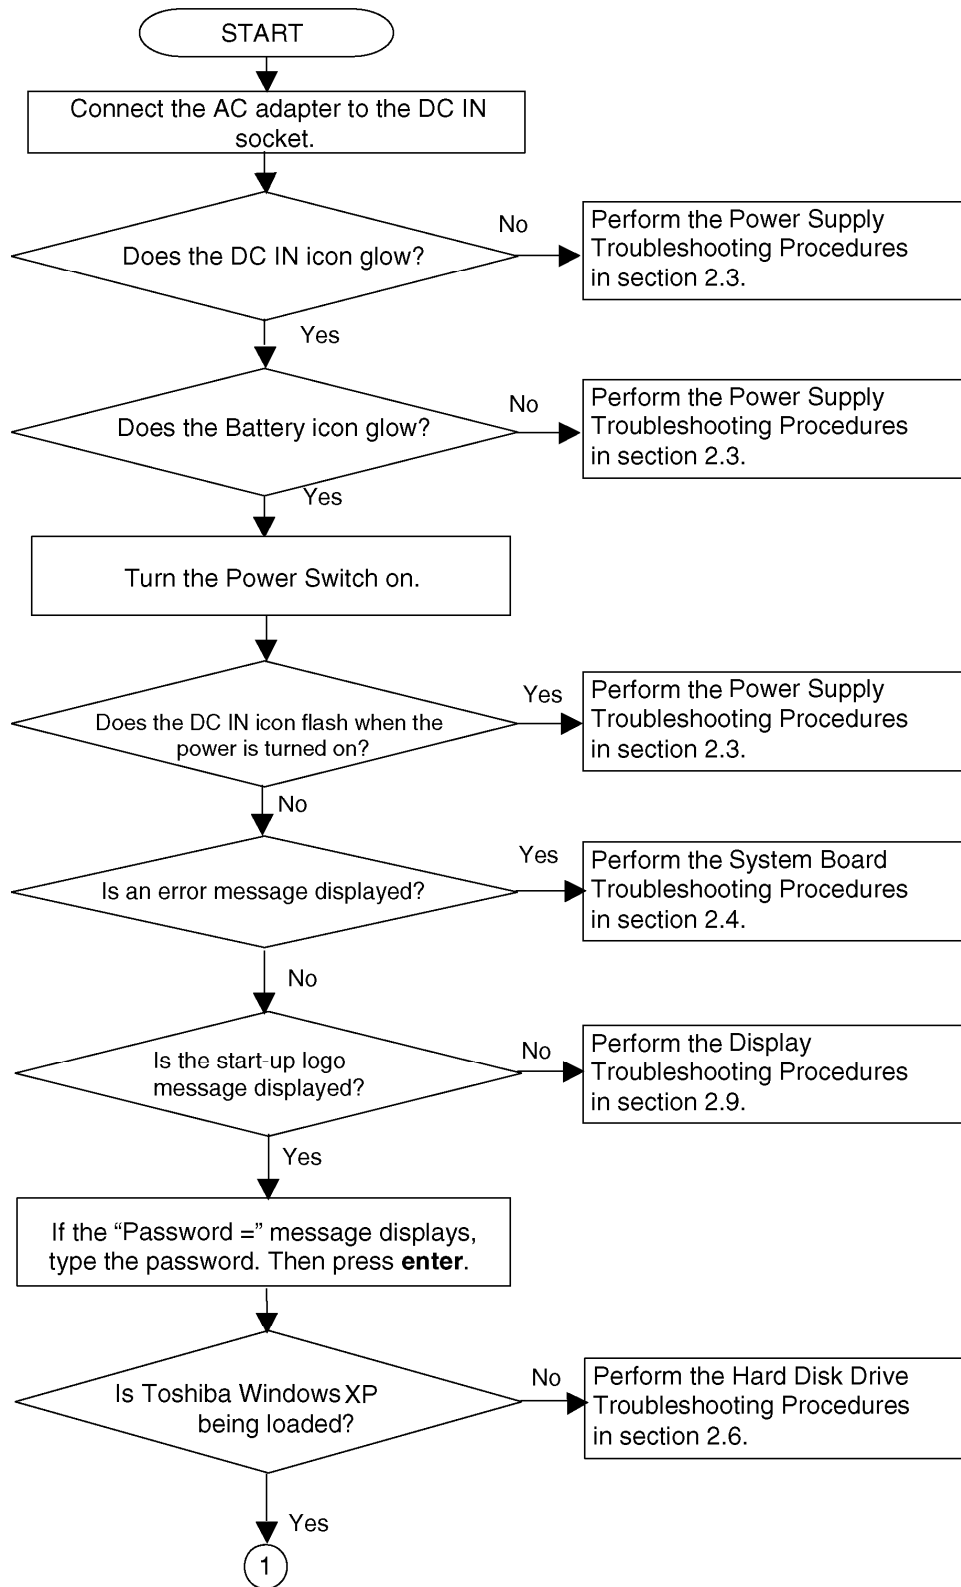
START

Connect the AC adapter to the DC IN socket.

Does the DC IN icon glow?

No

Perform the Power Supply Troubleshooting Procedures in section 2.3.

Yes

Does the Battery icon glow?

No

Perform the Power Supply Troubleshooting Procedures in section 2.3.

Yes

Turn the Power Switch on.

Does the DC IN icon flash when the power is turned on?

Yes

Perform the Power Supply Troubleshooting Procedures in section 2.3.

No

Is an error message displayed?

Yes

Perform the System Board Troubleshooting Procedures in section 2.4.

No

Is the start-up logo message displayed?

No

Perform the Display Troubleshooting Procedures in section 2.9.

Yes

If the "Password =" message displays, type the password. Then press **enter**.

Is Toshiba Windows XP being loaded?

No

Perform the Hard Disk Drive Troubleshooting Procedures in section 2.6.

Yes

1